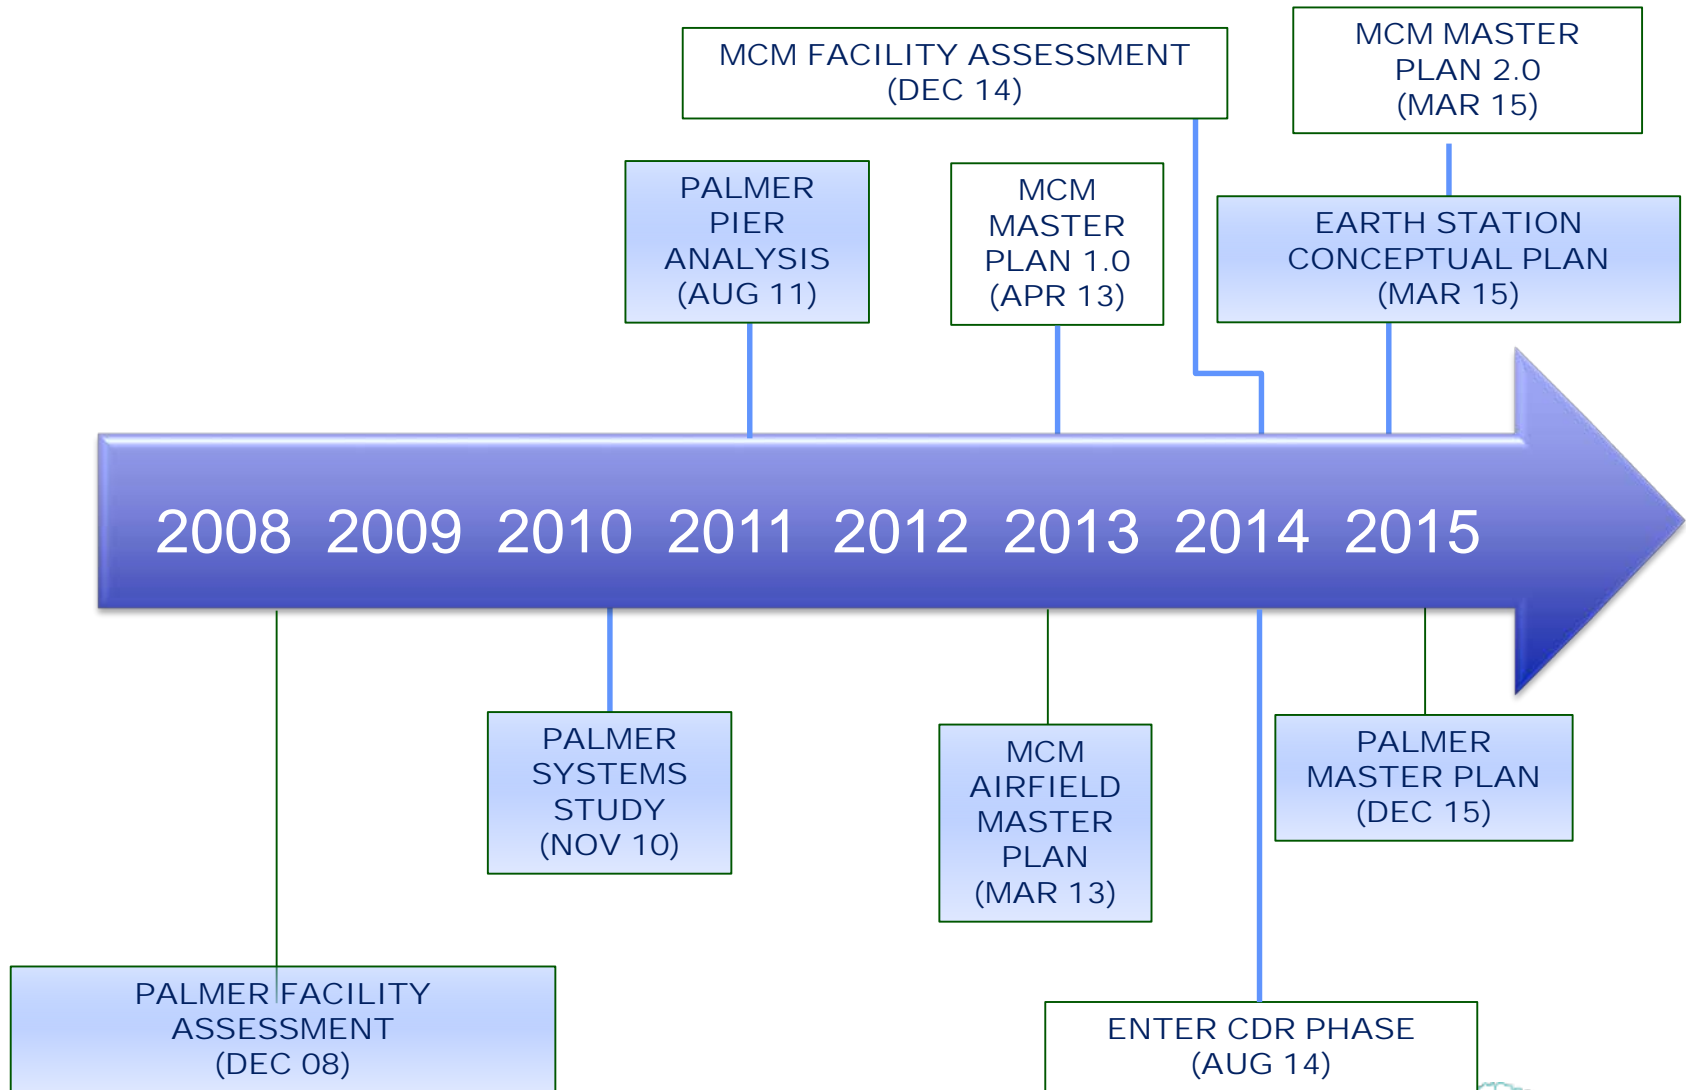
MCM FACILITY ASSESSMENT (DEC 14)

MCM MASTER PLAN 2.0 (MAR 15)

PALMER PIER ANALYSIS (AUG 11)

MCM MASTER PLAN 1.0 (APR 13)

EARTH STATION CONCEPTUAL PLAN (MAR 15)

2008 2009 2010 2011 2012 2013 2014 2015

PALMER SYSTEMS STUDY (NOV 10)

MCM AIRFIELD MASTER PLAN (MAR 13)

PALMER MASTER PLAN (DEC 15)

PALMER FACILITY ASSESSMENT (DEC 08)

ENTER CDR PHASE (AUG 14)